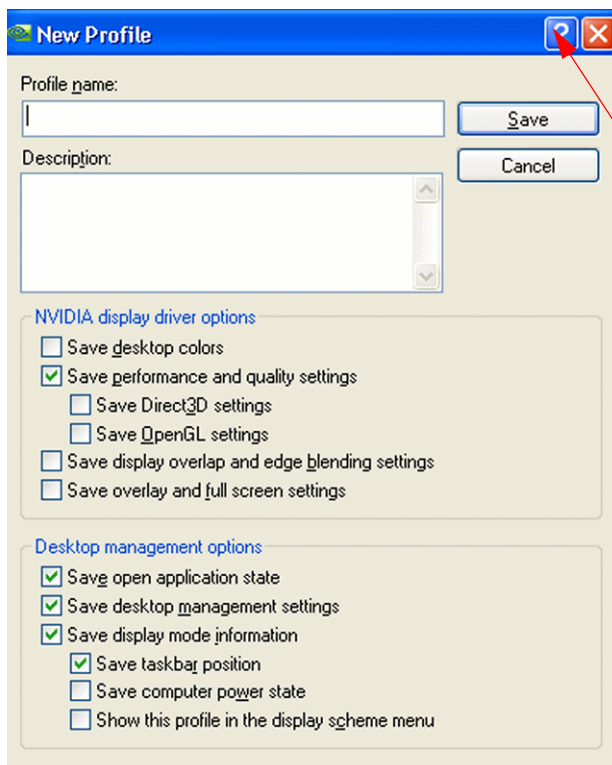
New Profile

Profile name:

Save

Cancel

Description:

NVIDIA display driver options

Save desktop colors

Save performance and quality settings

Save Direct3D settings

Save OpenGL settings

Save display overlap and edge blending settings

Save overlay and full screen settings

Desktop management options

Save open application state

Save desktop management settings

Save display mode information

Save taskbar position

Save computer power state

Show this profile in the display scheme menu